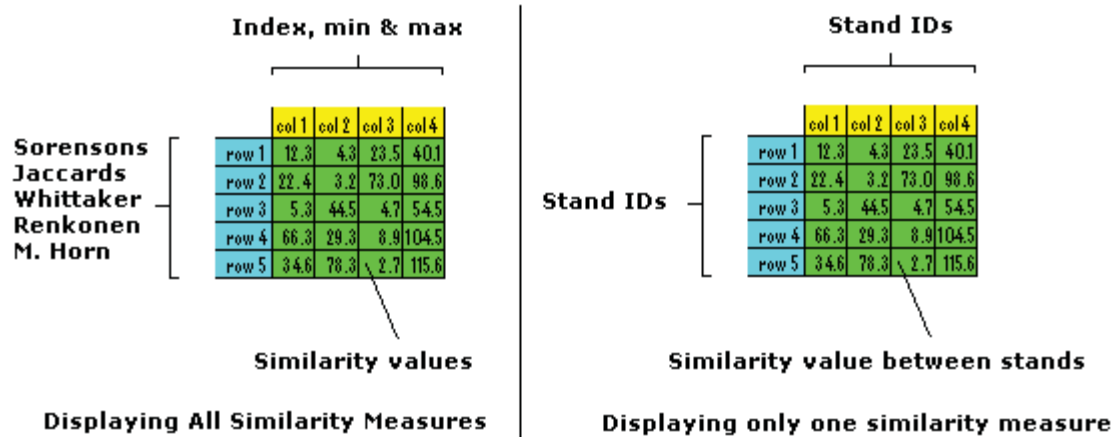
Index, min & max

| | col 1 | col 2 | col 3 | col 4 |
|---|---|---|---|---|
| row 1 | 12.3 | 4.3 | 23.5 | 40.1 |
| row 2 | 22.4 | 3.2 | 73.0 | 98.6 |
| row 3 | 5.3 | 44.5 | 4.7 | 54.5 |
| row 4 | 66.3 | 29.3 | 8.9 | 104.5 |
| row 5 | 34.6 | 78.3 | 2.7 | 115.6 |

Sorensons
Jaccards
Whittaker
Renkonen
M. Horn

Similarity values

Displaying All Similarity Measures

Stand IDs

| | col 1 | col 2 | col 3 | col 4 |
|---|---|---|---|---|
| row 1 | 12.3 | 4.3 | 23.5 | 40.1 |
| row 2 | 22.4 | 3.2 | 73.0 | 98.6 |
| row 3 | 5.3 | 44.5 | 4.7 | 54.5 |
| row 4 | 66.3 | 29.3 | 8.9 | 104.5 |
| row 5 | 34.6 | 78.3 | 2.7 | 115.6 |

Stand IDs

Similarity value between stands

Displaying only one similarity measure